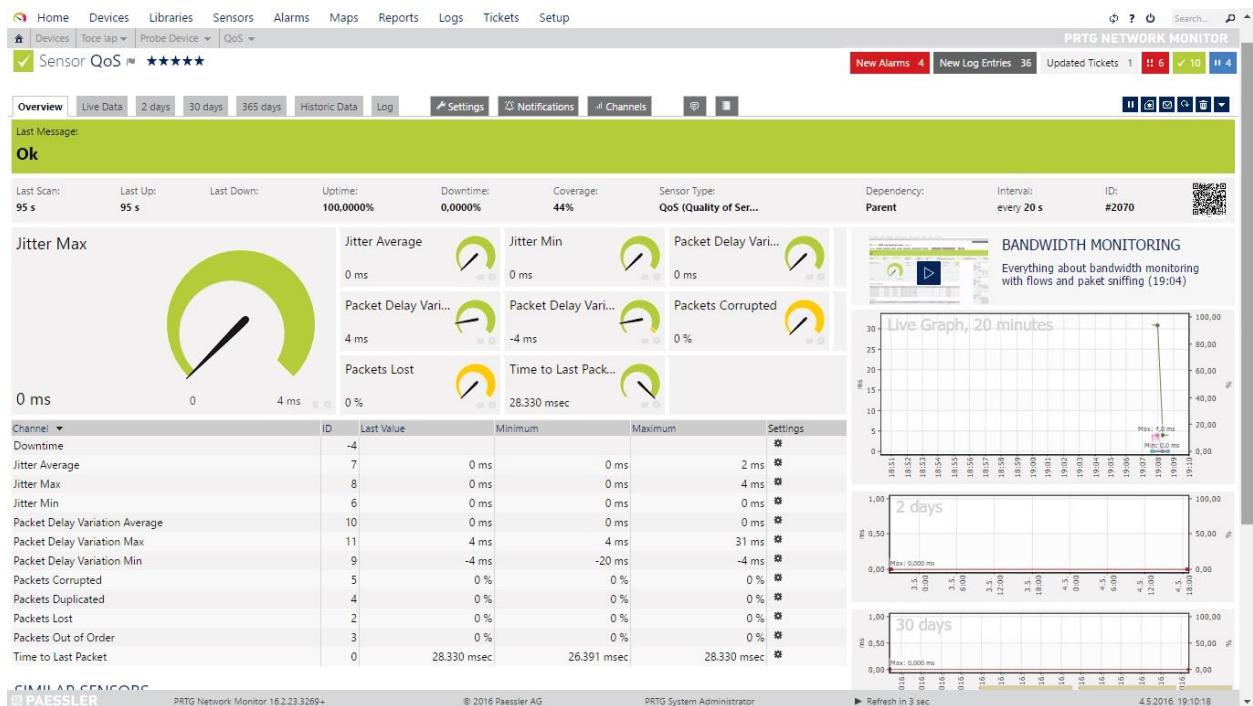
Home Devices Libraries Sensors Alarms Maps Reports Logs Tickets Setup

Search...

Devices | Toce lap | Probe Device | QoS

PRTG NETWORK MONITOR

Sensor QoS ★★★★★

New Alarms 4 New Log Entries 36 Updated Tickets 1 !! 6 ✓ 10 II 4

Overview Live Data 2 days 30 days 365 days Historic Data Log Settings Notifications Channels

Last Message:
Ok

| Last Scan: | Last Up: | Last Down: | Uptime: | Downtime: | Coverage: | Sensor Type: | Dependency: | Interval: | ID: |
|---|---|---|---|---|---|---|---|---|---|
| 95 s | 95 s | | 100,0000% | 0,0000% | 44% | QoS (Quality of Ser... | Parent | every 20 s | #2070 |

Jitter Max
0 ms
0 4 ms

Jitter Average
0 ms

Jitter Min
0 ms

Packet Delay Vari...
0 ms

Packet Delay Vari...
4 ms

Packet Delay Vari...
-4 ms

Packets Corrupted
0 %

Packets Lost
0 %

Time to Last Pack...
28.330 msec

BANDWIDTH MONITORING
Everything about bandwidth monitoring with flows and paket sniffing (19:04)

Live Graph, 20 minutes

| Channel | ID | Last Value | Minimum | Maximum | Settings |
|---|---|---|---|---|---|
| Downtime | -4 | | | | |
| Jitter Average | 7 | 0 ms | 0 ms | 2 ms | |
| Jitter Max | 8 | 0 ms | 0 ms | 4 ms | |
| Jitter Min | 6 | 0 ms | 0 ms | 0 ms | |
| Packet Delay Variation Average | 10 | 0 ms | 0 ms | 0 ms | |
| Packet Delay Variation Max | 11 | 4 ms | 4 ms | 31 ms | |
| Packet Delay Variation Min | 9 | -4 ms | -20 ms | -4 ms | |
| Packets Corrupted | 5 | 0 % | 0 % | 0 % | |
| Packets Duplicated | 4 | 0 % | 0 % | 0 % | |
| Packets Lost | 2 | 0 % | 0 % | 0 % | |
| Packets Out of Order | 3 | 0 % | 0 % | 0 % | |
| Time to Last Packet | 0 | 28.330 msec | 26.391 msec | 28.330 msec | |

2 days
Max: 0,000 ms

30 days
Max: 0,000 ms

SIMILAR SENSORS

PAESSLER PRTG Network Monitor 16.2.23.3269+ © 2016 Paessler AG PRTG System Administrator Refresh in 3 sec 4.5.2016, 19:10:18